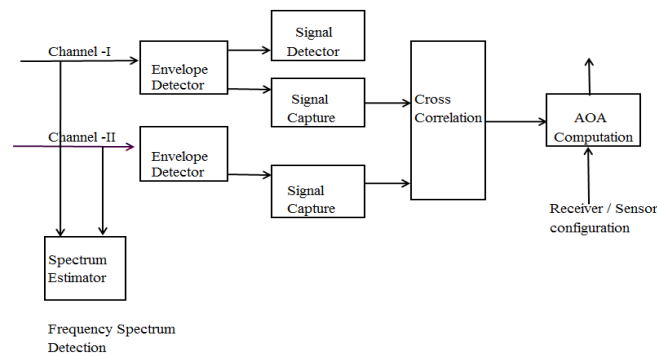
Channel -I

Envelope Detector

Signal Detector

Signal Capture

Cross Correlation

AOA Computation

Channel -II

Envelope Detector

Signal Capture

Receiver / Sensor configuration

Spectrum Estimator

Frequency Spectrum Detection